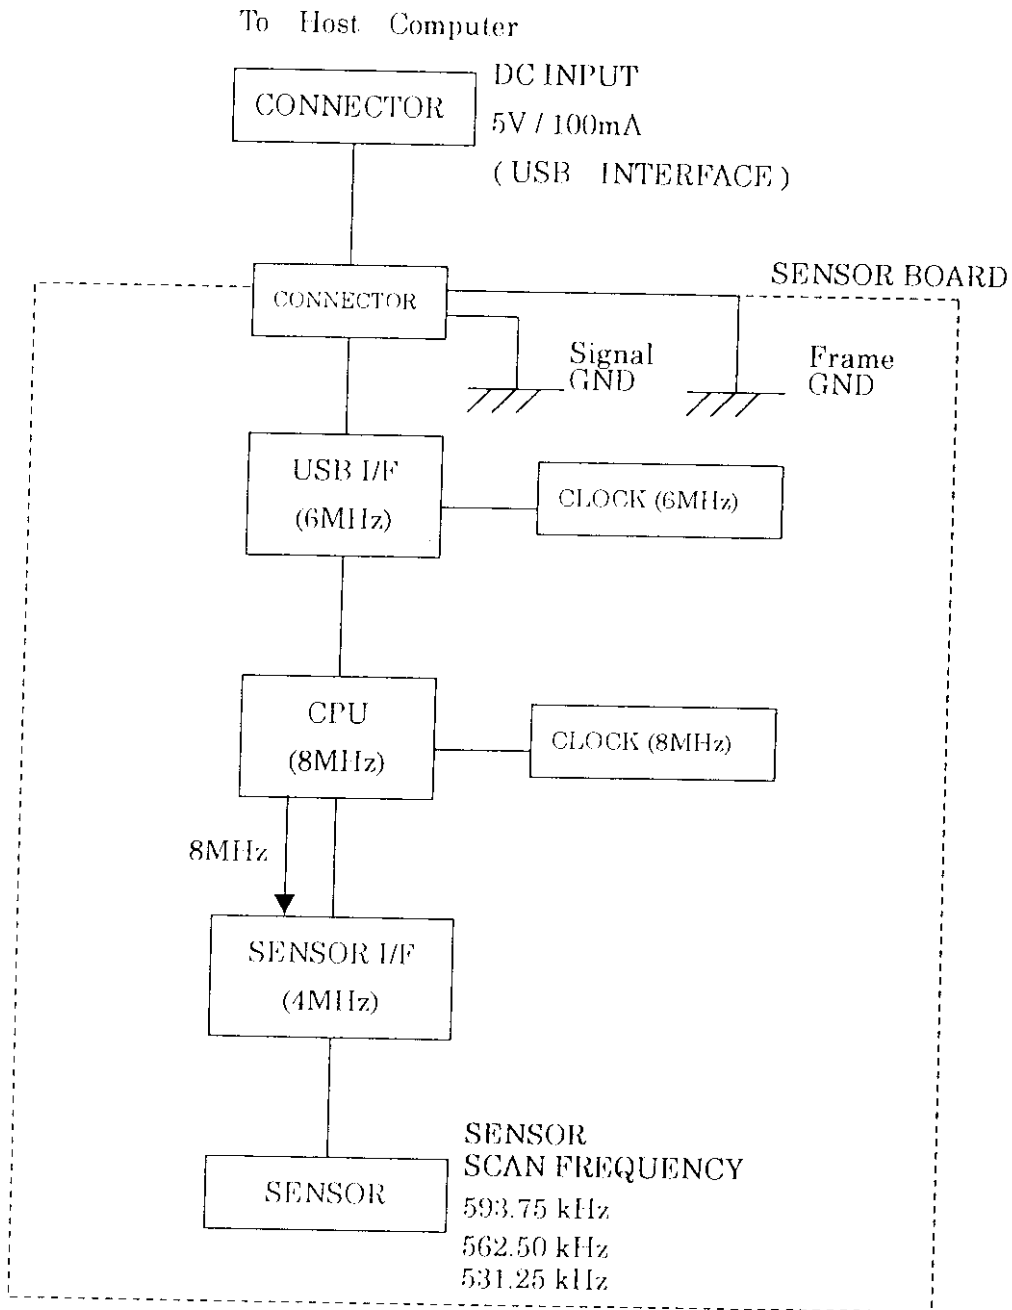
To Host Computer

CONNECTOR

DC INPUT
5V / 100mA
( USB INTERFACE )

SENSOR BOARD

CONNECTOR

Signal GND

Frame GND

USB I/F
(6MHz)

CLOCK (6MHz)

CPU
(8MHz)

CLOCK (8MHz)

8MHz

SENSOR I/F
(4MHz)

SENSOR

SENSOR
SCAN FREQUENCY
593.75 kHz
562.50 kHz
531.25 kHz